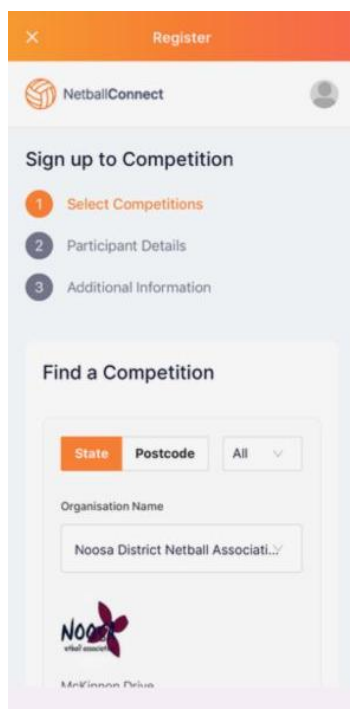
×

Register

NetballConnect

Sign up to Competition

1 Select Competitions

2 Participant Details

3 Additional Information

Find a Competition

State Postcode All

Organisation Name

Noosa District Netball Associati...

Noosa netball association

McKinnon Drive